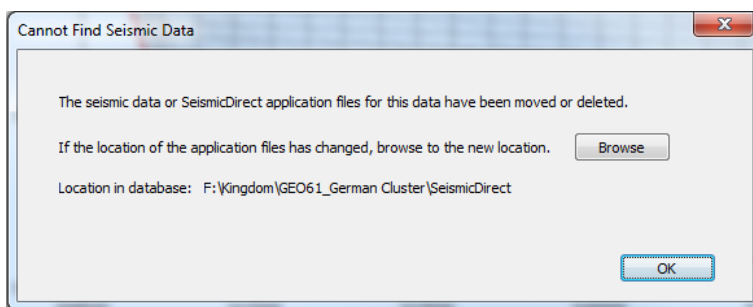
Cannot Find Seismic Data

The seismic data or SeismicDirect application files for this data have been moved or deleted.

If the location of the application files has changed, browse to the new location.

Browse

Location in database: F:\Kingdom\GEO61_German Cluster\SeismicDirect

OK